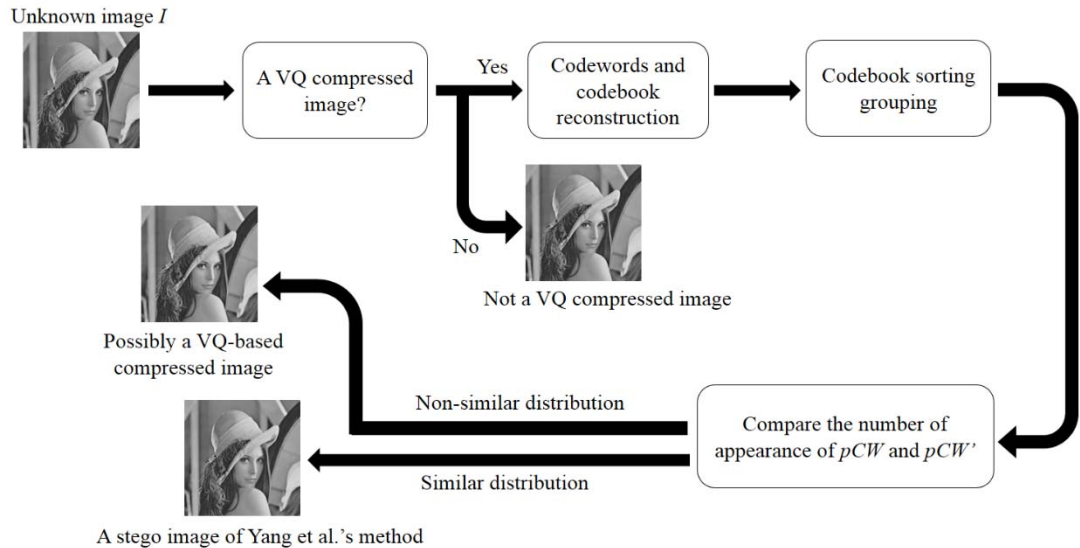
Unknown image *I*

A VQ compressed image?

Yes

Codewords and codebook reconstruction

Codebook sorting grouping

No

Not a VQ compressed image

Possibly a VQ-based compressed image

Non-similar distribution

Compare the number of appearance of *pCW* and *pCW'*

Similar distribution

A stego image of Yang et al.'s method